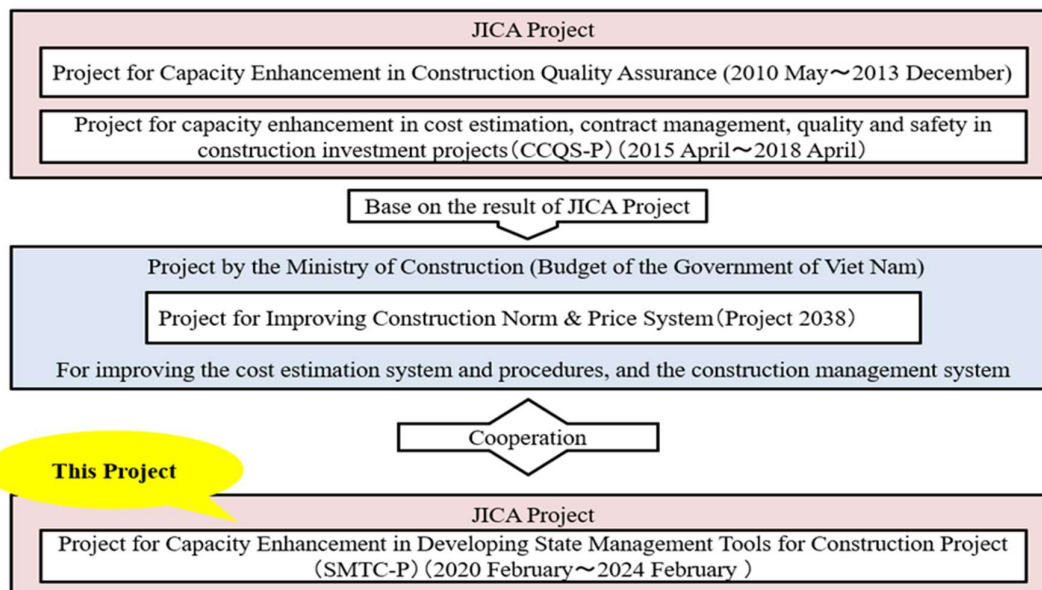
JICA Project

Project for Capacity Enhancement in Construction Quality Assurance (2010 May～2013 December)

Project for capacity enhancement in cost estimation, contract management, quality and safety in construction investment projects（CCQS-P）(2015 April～2018 April)

Base on the result of JICA Project

Project by the Ministry of Construction (Budget of the Government of Viet Nam)

Project for Improving Construction Norm & Price System（Project 2038）

For improving the cost estimation system and procedures, and the construction management system

Cooperation

This Project

JICA Project

Project for Capacity Enhancement in Developing State Management Tools for Construction Project (SMTC-P)（2020 February～2024 February ）